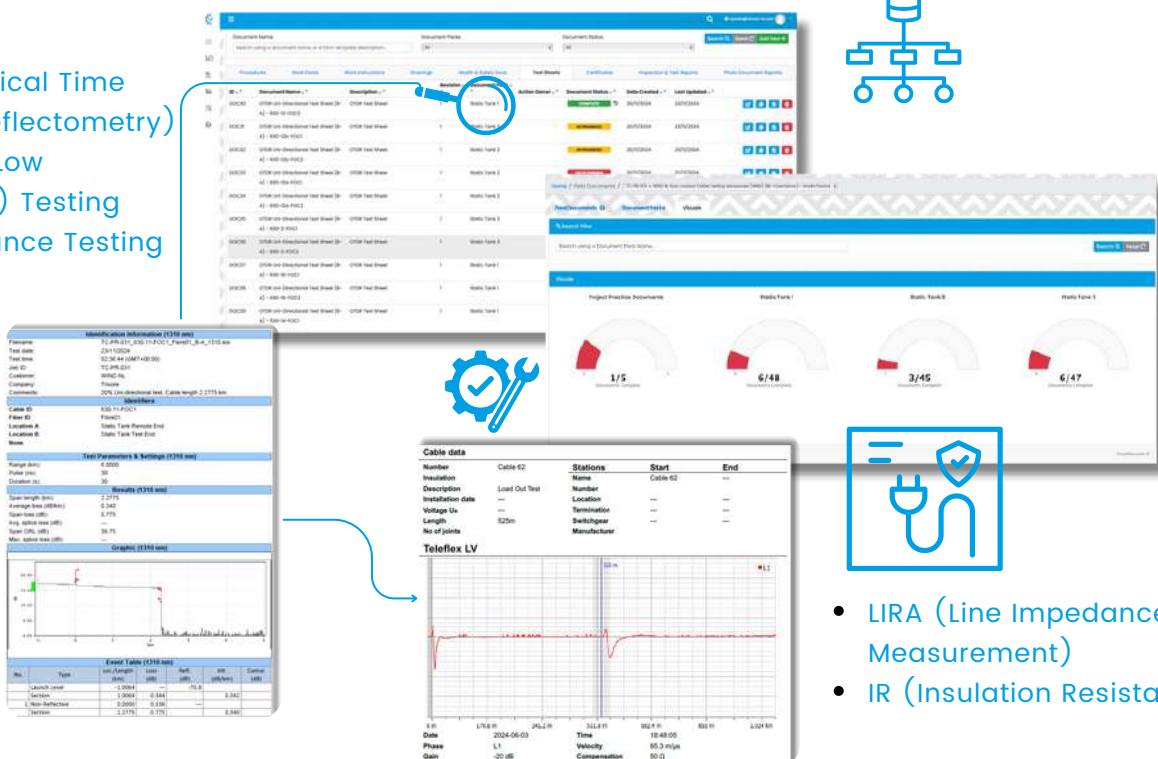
ical Time
flectometry)
ow
) Testing
nce Testing

Identification Information (1310 nm)
Filename:
Test date: 23/11/2024
Job ID:
Customer:
Company:
Comments:
Identifiers
Cable ID
Fiber ID
Location A: Static Tank Remote End
Location B: Static Tank End
Test Parameters & Settings (1310 nm)
Range (km): 6.0000
Pulse (ns): 30
Duration (s): 30
Results (1310 nm)
Span length (km): 2.2775
Average loss (dB/km): 0.340
Span loss (dB): 0.775
Graphic (1310 nm)
Event Table (1310 nm)
| No. | Type | Loc./Length (km) | Loss (dB) | Refl. (dB) | Att. (dB/km) | Cumul. (dB) |
|---|---|---|---|---|---|---|
| | Launch Level | -1.0064 | --- | -70.8 | | |
| | Section | 1.0064 | 0.384 | | 0.342 | |
| 1 | Non-Reflective | 0.0000 | 0.336 | --- | | |
| | Section | 2.2775 | 0.775 | | 0.340 | |

Cable data
| Number | Cable 62 | Stations | Start | End |
|---|---|---|---|---|
| Insulation | | Name | Cable 62 | --- |
| Description | Load Out Test | Number | | |
| Installation date | --- | Location | --- | --- |
| Voltage U₀ | --- | Termination | --- | --- |
| Length | 525m | Switchgear | --- | --- |
| No of joints | | Manufacturer | | |

Teleflex LV
L1
| Date | 2024-06-03 | Time | 18:48:05 |
|---|---|---|---|
| Phase | L1 | Velocity | 85.3 m/µs |
| Gain | -20 dB | Compensation | 50 Ω |

Search Reset Add New
Procedures Work Packs Work Instructions Drawings Health & Safety Docs Test Sheets Certificates Inspection & Test Reports Photo Document Reports
ID Document Name Description Revision Action Owner Document Status Date Created Last Updated
OTDR Test Sheet Static Tank 1 COMPLETE IN PROGRESS 20/11/2024

Documents Document Packs Visuals
Search Filter
Search Reset
Visuals
Project Practice Documents Static Tank 1 Static Tank 2 Static Tank 3
1/5 6/48 3/45 6/47

• LIRA (Line Impedance
Measurement)
• IR (Insulation Resista